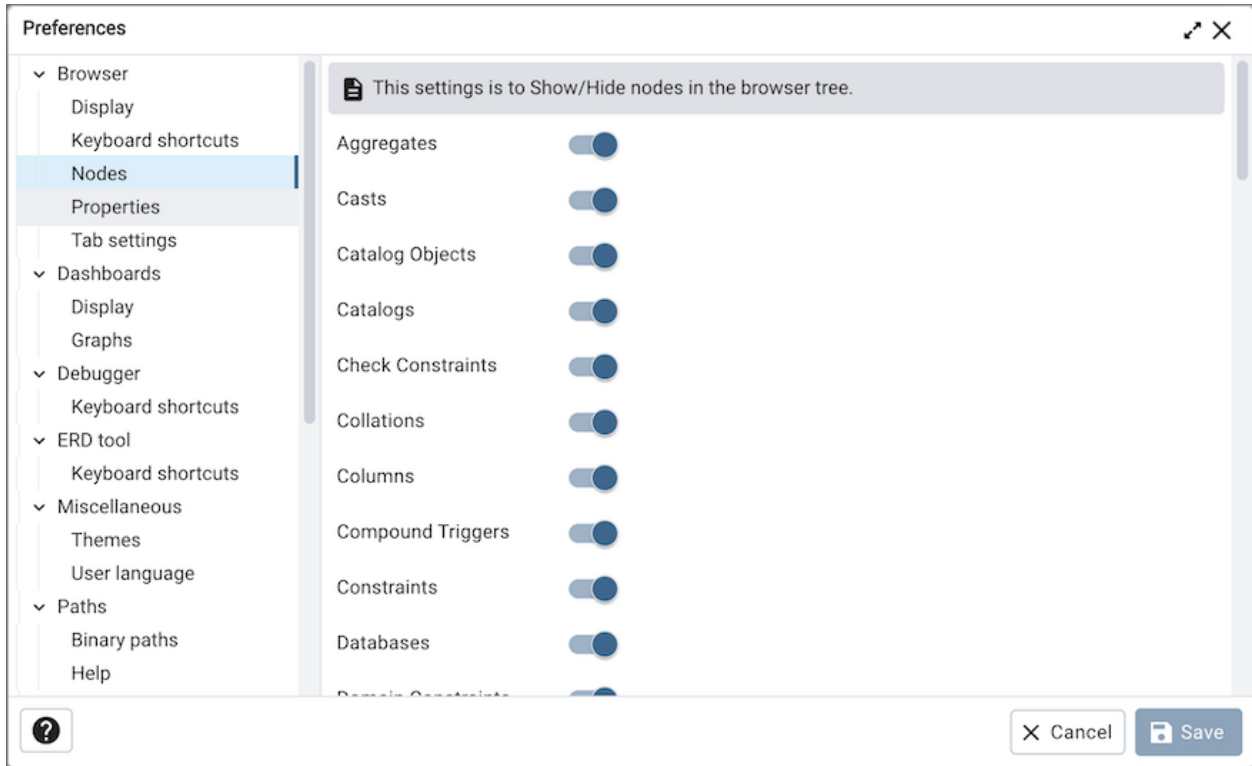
Preferences

Browser
Display
Keyboard shortcuts
Nodes
Properties
Tab settings
Dashboards
Display
Graphs
Debugger
Keyboard shortcuts
ERD tool
Keyboard shortcuts
Miscellaneous
Themes
User language
Paths
Binary paths
Help

This settings is to Show/Hide nodes in the browser tree.

Aggregates
Casts
Catalog Objects
Catalogs
Check Constraints
Collations
Columns
Compound Triggers
Constraints
Databases
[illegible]

?
Cancel
Save